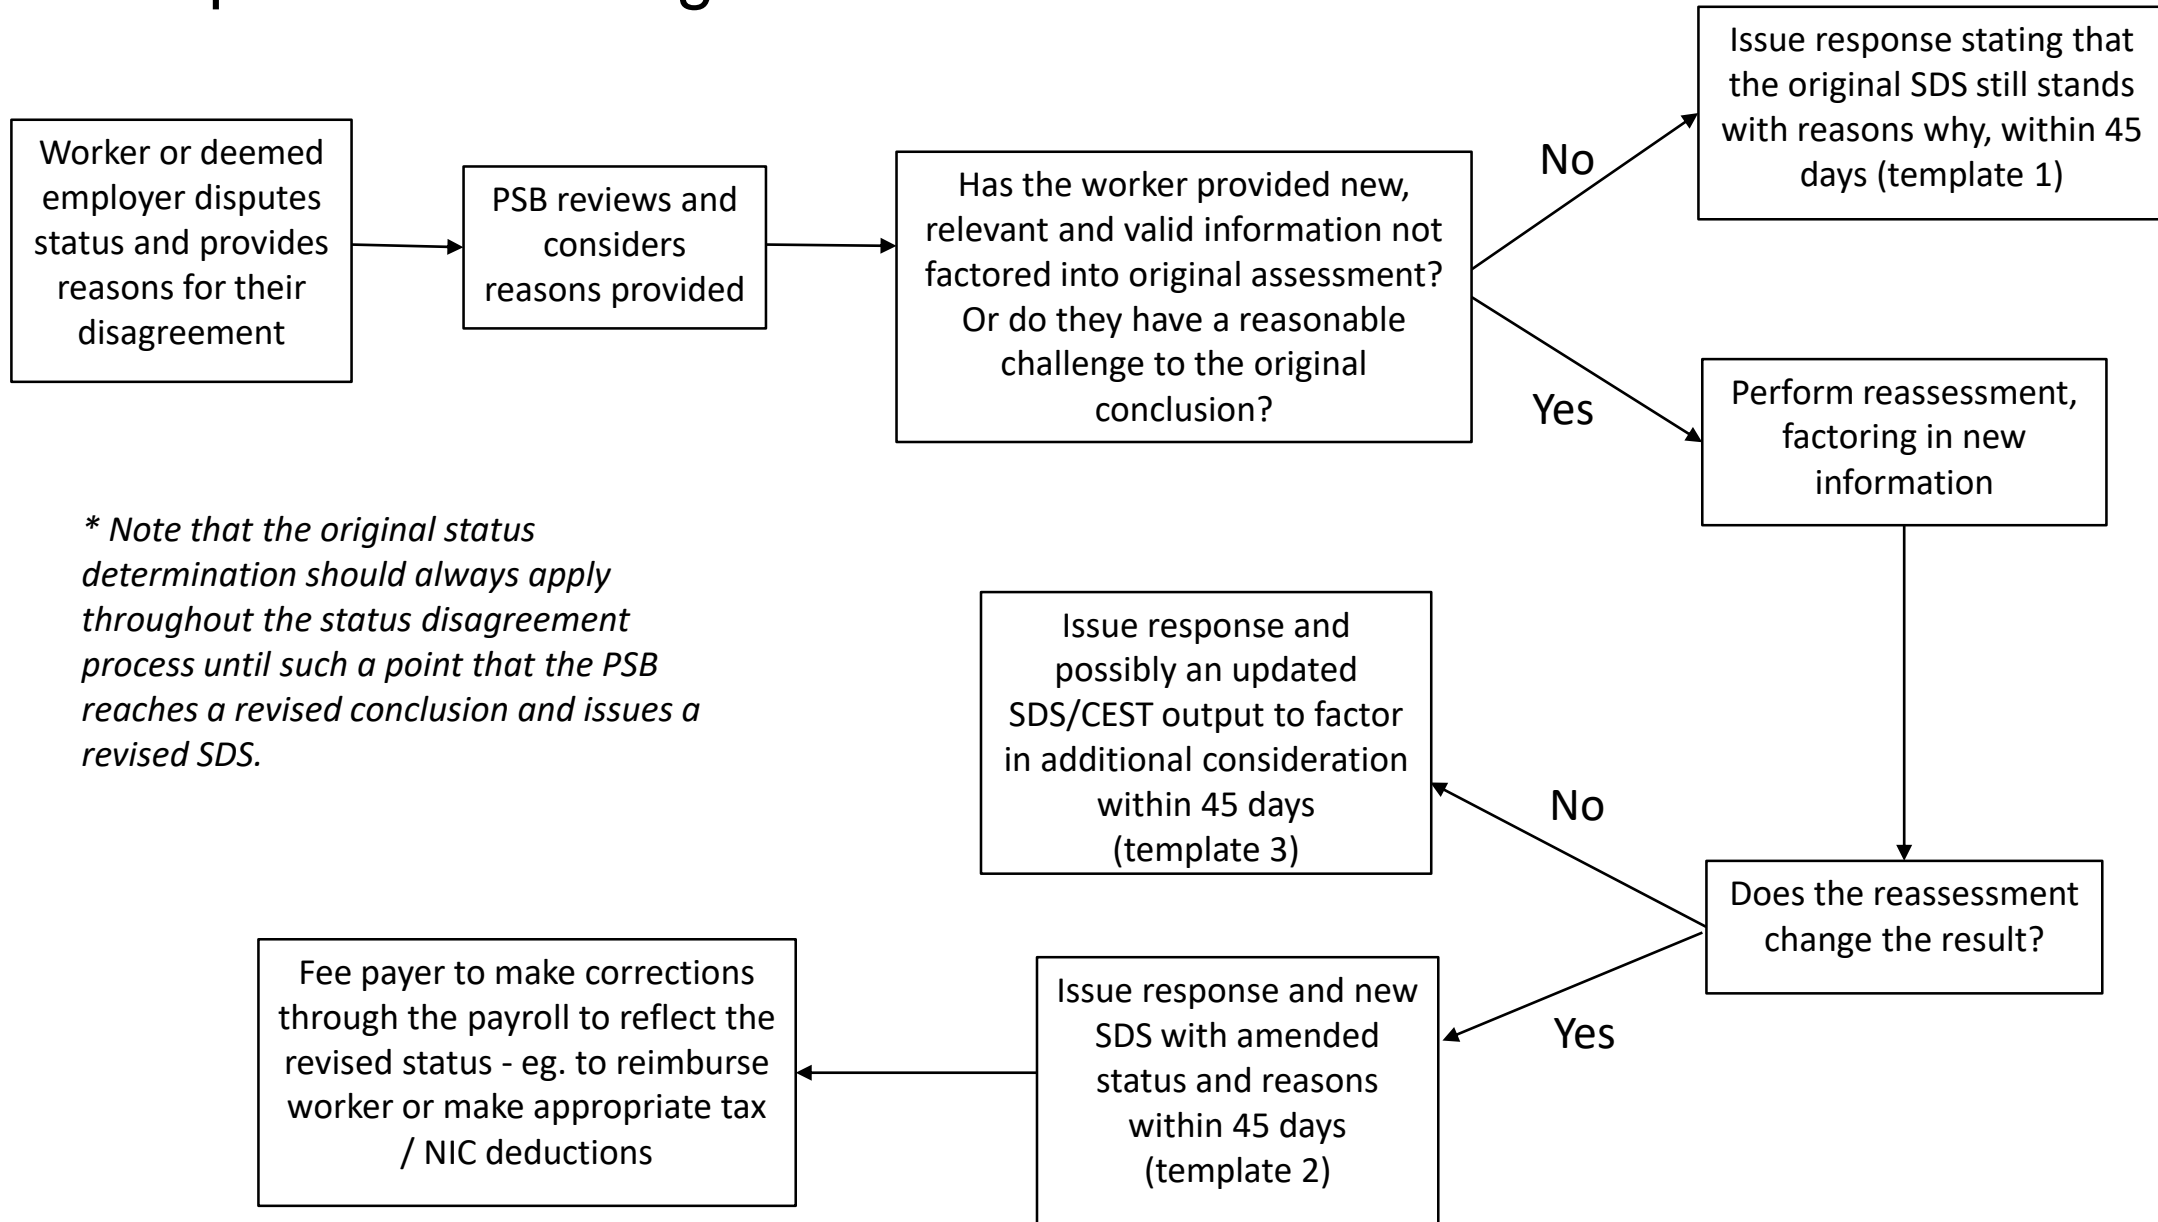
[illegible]

Worker or deemed employer disputes status and provides reasons for their disagreement

PSB reviews and considers reasons provided

Has the worker provided new, relevant and valid information not factored into original assessment? Or do they have a reasonable challenge to the original conclusion?

No

Issue response stating that the original SDS still stands with reasons why, within 45 days (template 1)

Yes

Perform reassessment, factoring in new information

* Note that the original status determination should always apply throughout the status disagreement process until such a point that the PSB reaches a revised conclusion and issues a revised SDS.

Does the reassessment change the result?

No

Issue response and possibly an updated SDS/CEST output to factor in additional consideration within 45 days (template 3)

Yes

Issue response and new SDS with amended status and reasons within 45 days (template 2)

Fee payer to make corrections through the payroll to reflect the revised status - eg. to reimburse worker or make appropriate tax / NIC deductions